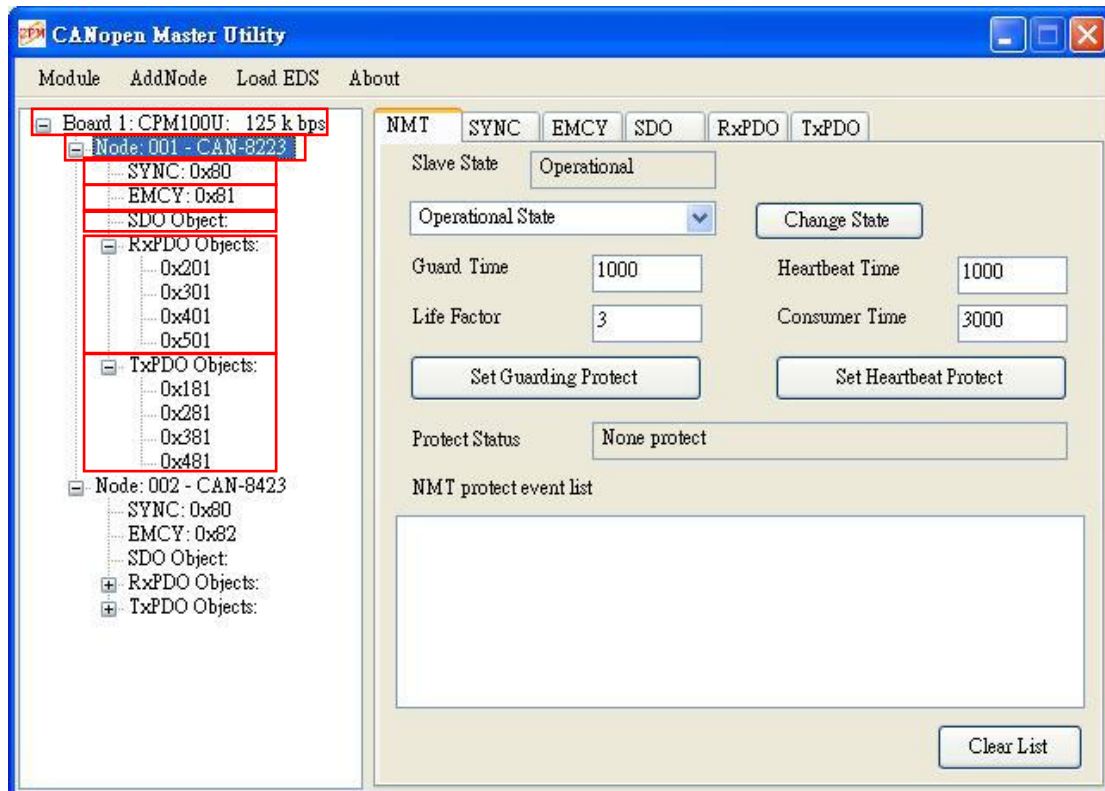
CPM CANopen Master Utility

Module AddNode Load EDS About

Board 1: CPM100U: 125 k bps
Node: 001 - CAN-8223
SYNC: 0x80
EMCY: 0x81
SDO Object:
RxPDO Objects:
0x201
0x301
0x401
0x501
TxPDO Objects:
0x181
0x281
0x381
0x481
Node: 002 - CAN-8423
SYNC: 0x80
EMCY: 0x82
SDO Object:
RxPDO Objects:
TxPDO Objects:

NMT SYNC EMCY SDO RxPDO TxPDO

Slave State Operational

Operational State

Change State

Guard Time 1000

Heartbeat Time 1000

Life Factor 3

Consumer Time 3000

Set Guarding Protect

Set Heartbeat Protect

Protect Status None protect

NMT protect event list

Clear List